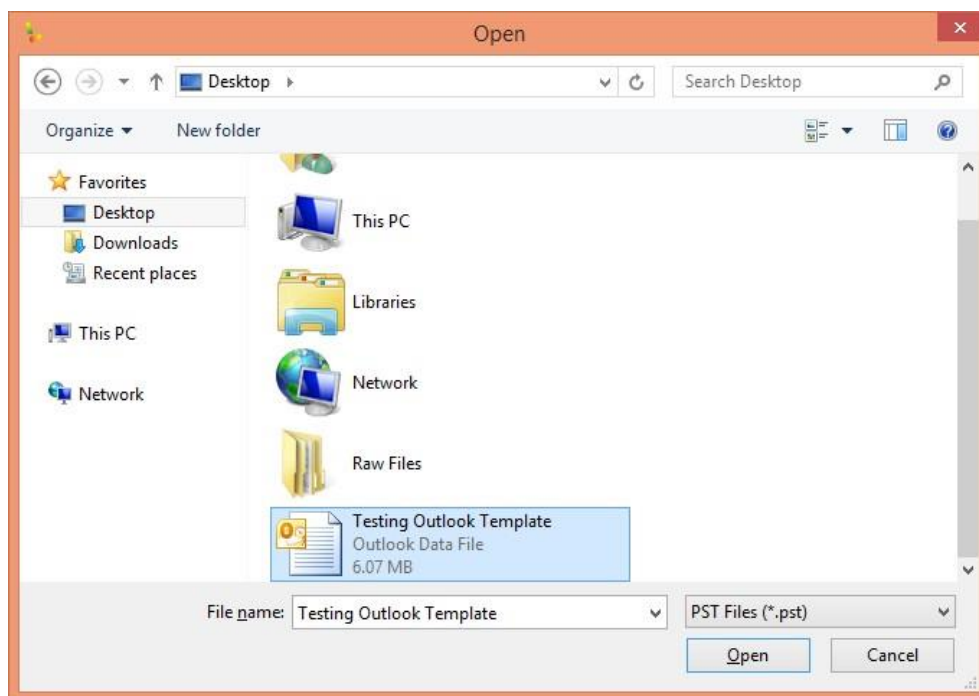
Open

Desktop

Search Desktop

Organize ▾

New folder

Favorites

Desktop

Downloads

Recent places

This PC

Network

This PC

Libraries

Network

Raw Files

Testing Outlook Template
Outlook Data File
6.07 MB

File name: Testing Outlook Template

PST Files (*.pst)

Open

Cancel